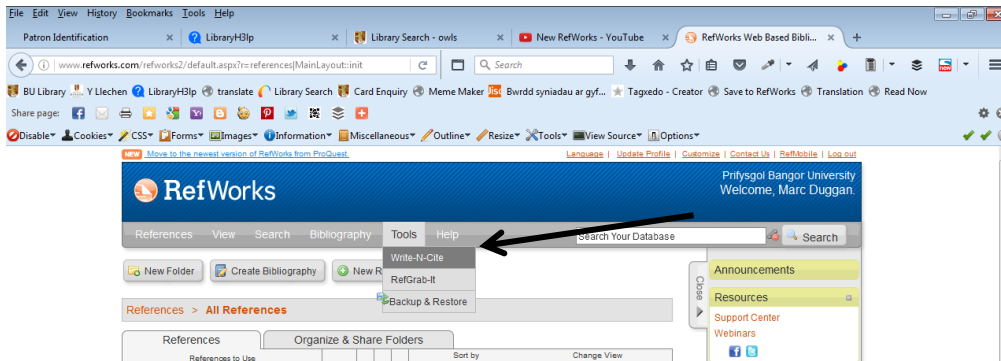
File Edit View History Bookmarks Tools Help

Patron Identification | LibraryH3lp | Library Search - owls | New RefWorks - YouTube | RefWorks Web Based Bibli... | +

www.refworks.com/refworks2/default.aspx?r=references|MainLayout::init

Search

BU Library | Y Llechen | LibraryH3lp | translate | Library Search | Card Enquiry | Meme Maker | Bwrdd syniadau ar gyf... | Tagxedo - Creator | Save to RefWorks | Translation | Read Now

Share page:

Disable▾ Cookies▾ CSS▾ Forms▾ Images▾ Information▾ Miscellaneous▾ Outline▾ Resize▾ Tools▾ View Source▾ Options▾

NEW Move to the newest version of RefWorks from ProQuest. | Language | Update Profile | Customize | Contact Us | RefMobile | Log out

RefWorks

Prifysgol Bangor University
Welcome, Marc Duggan.

References | View | Search | Bibliography | Tools | Help

Search Your Database | Search

Write-N-Cite
RefGrab-It
Backup & Restore

New Folder | Create Bibliography | New R

References > All References

References | Organize & Share Folders

References to Use | Sort by | Change View

Close

Announcements

Resources
Support Center
Webinars